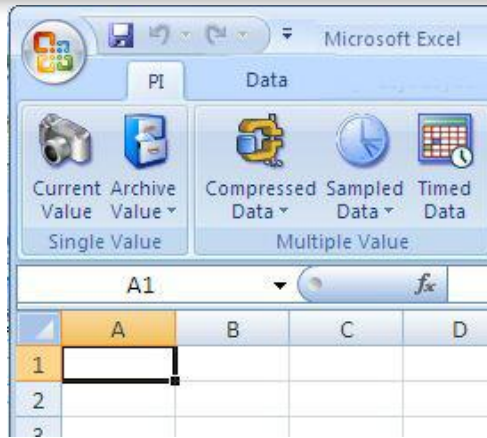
Microsoft Excel

PI Data

Current Value

Archive Value

Single Value

Compressed Data

Sampled Data

Timed Data

Multiple Value

A1

$f_x$

| | A | B | C | D |
|---|---|---|---|---|
| 1 | | | | |
| 2 | | | | |
| 3 | | | | |